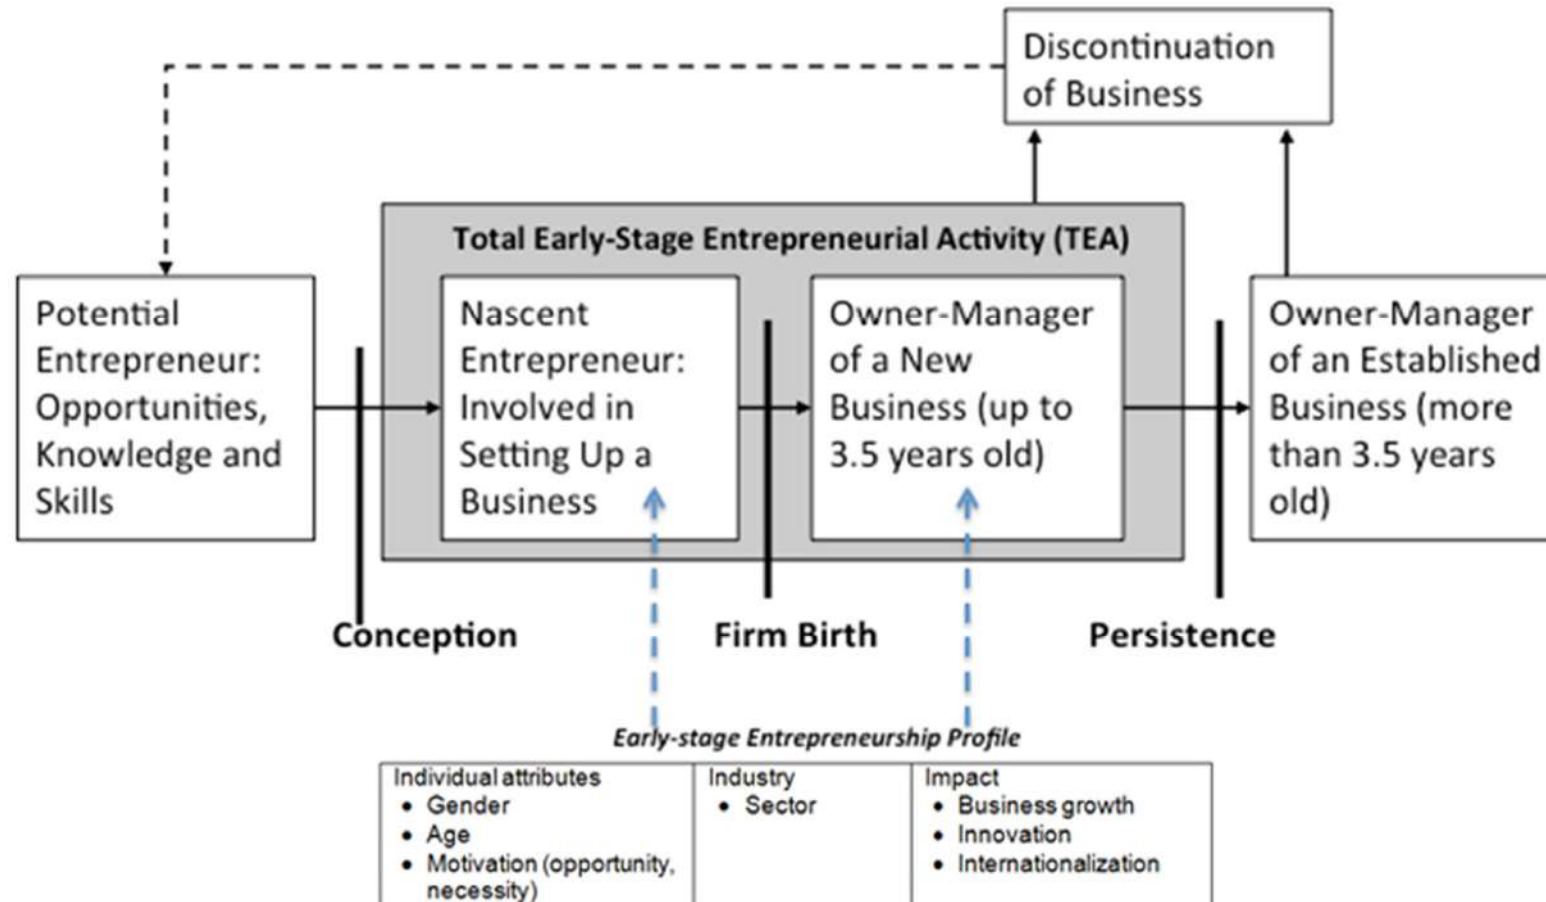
Discontinuation of Business

Total Early-Stage Entrepreneurial Activity (TEA)

Potential Entrepreneur: Opportunities, Knowledge and Skills

Nascent Entrepreneur: Involved in Setting Up a Business

Owner-Manager of a New Business (up to 3.5 years old)

Owner-Manager of an Established Business (more than 3.5 years old)

Conception

Firm Birth

Persistence

Early-stage Entrepreneurship Profile

| Individual attributes | Industry | Impact |
|---|---|---|
| • Gender<br>• Age<br>• Motivation (opportunity, necessity) | • Sector | • Business growth<br>• Innovation<br>• Internationalization |